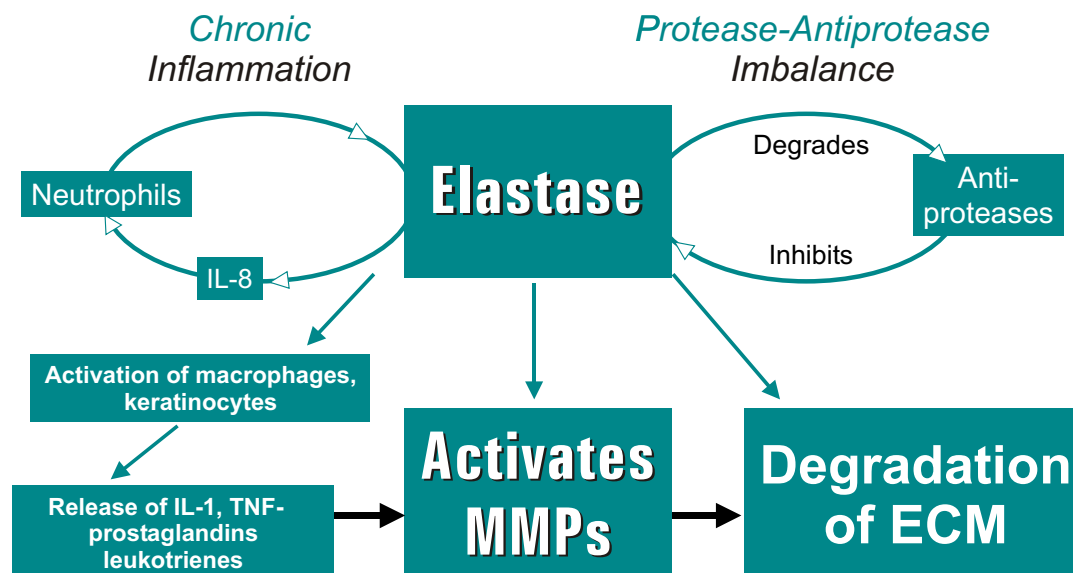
Chronic Inflammation

Protease-Antiprotease Imbalance

Neutrophils

IL-8

Elastase

Degrades

Anti-proteases

Inhibits

Activation of macrophages, keratinocytes

Release of IL-1, TNF-prostaglandins leukotrienes

Activates MMPs

Degradation of ECM